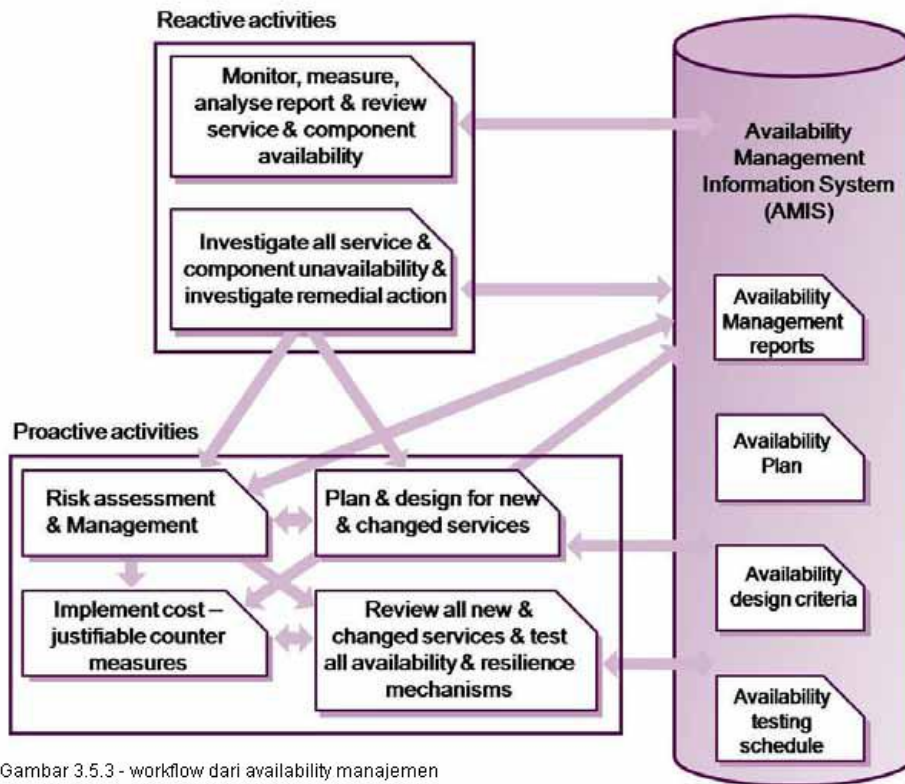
Reactive activities

Monitor, measure, analyse report & review service & component availability

Investigate all service & component unavailability & investigate remedial action

Availability Management Information System (AMIS)

Availability Management reports

Availability Plan

Availability design criteria

Availability testing schedule

Proactive activities

Risk assessment & Management

Plan & design for new & changed services

Implement cost – justifiable counter measures

Review all new & changed services & test all availability & resilience mechanisms

Gambar 3.5.3 - workflow dari availability manajemen